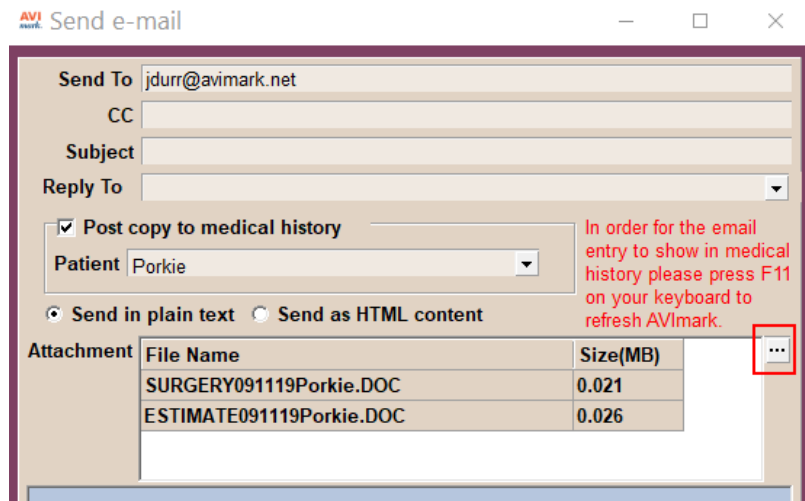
AVImark Send e-mail

Send To jdurr@avimark.net

CC

Subject

Reply To

Post copy to medical history

Patient Porkie

In order for the email entry to show in medical history please press F11 on your keyboard to refresh AVImark.

Send in plain text Send as HTML content

Attachment

| File Name | Size(MB) |
|---|---|
| SURGERY091119Porkie.DOC | 0.021 |
| ESTIMATE091119Porkie.DOC | 0.026 |

...